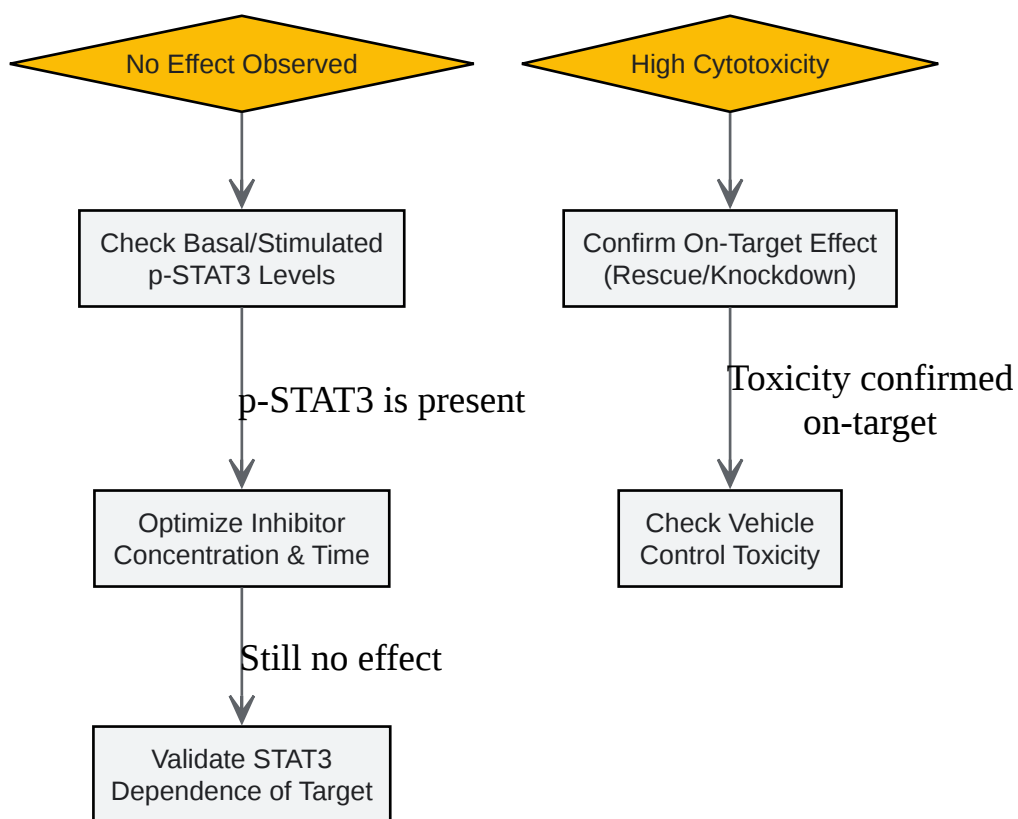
No Effect Observed

Check Basal/Stimulated p-STAT3 Levels

p-STAT3 is present

Optimize Inhibitor Concentration & Time

Still no effect

Validate STAT3 Dependence of Target

High Cytotoxicity

Confirm On-Target Effect (Rescue/Knockdown)

Toxicity confirmed on-target

Check Vehicle Control Toxicity